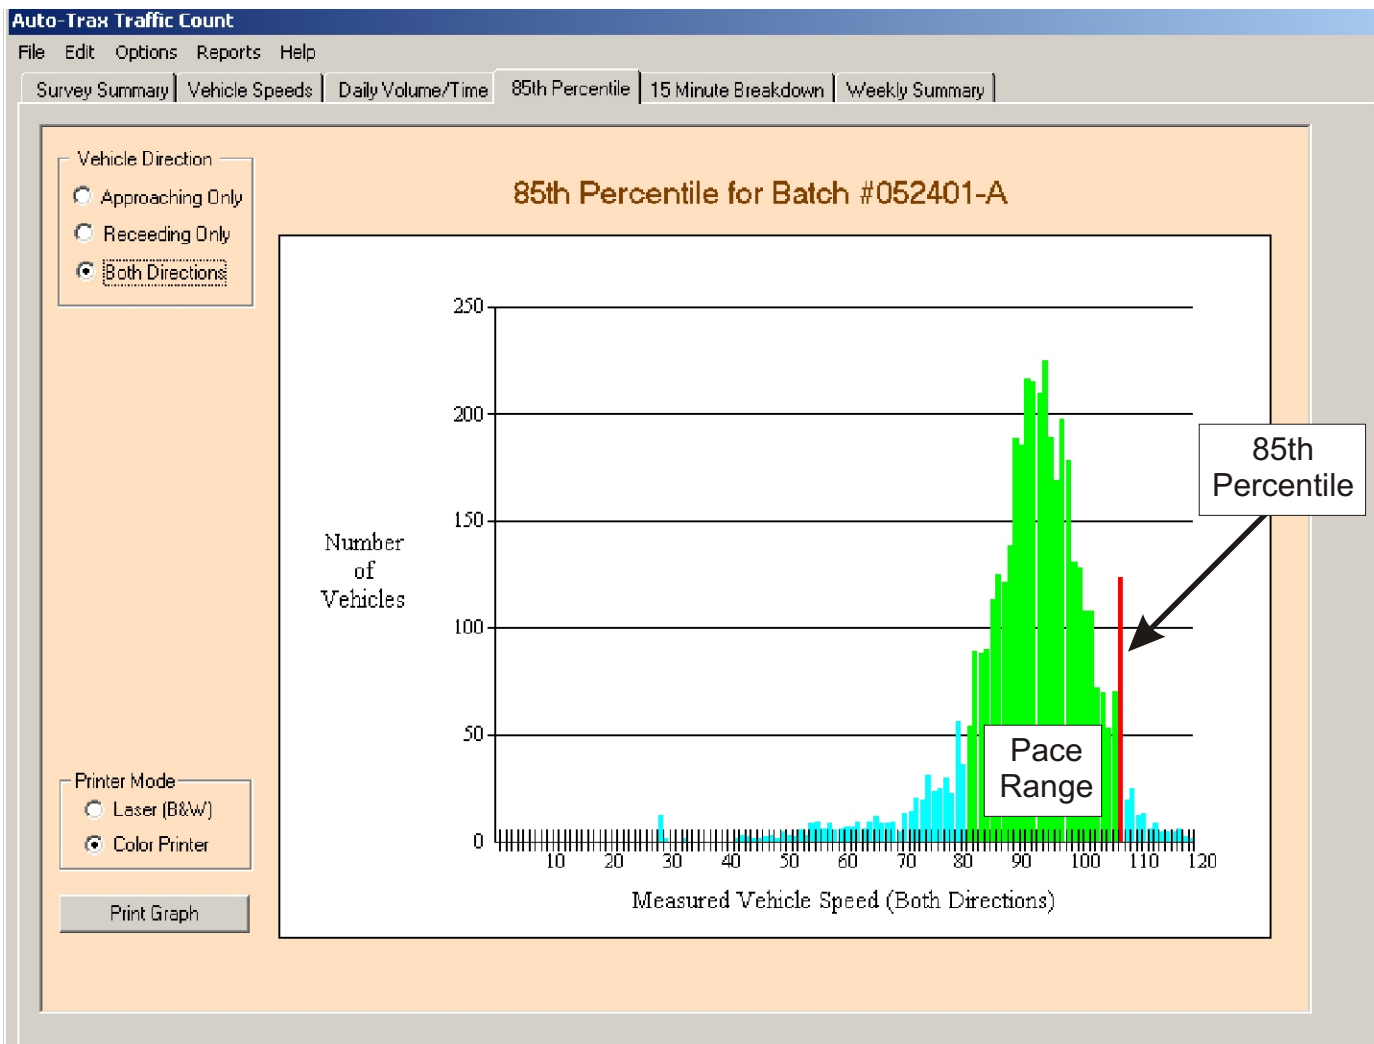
Auto-Trax Traffic Count

File Edit Options Reports Help

Survey Summary | Vehicle Speeds | Daily Volume/Time | 85th Percentile | 15 Minute Breakdown | Weekly Summary

Vehicle Direction
Approaching Only
Receeding Only
Both Directions

85th Percentile for Batch #052401-A

250
200
150
100
50
0

Number of Vehicles

10 20 30 40 50 60 70 80 90 100 110 120

Measured Vehicle Speed (Both Directions)

85th Percentile

Pace Range

Printer Mode
Laser (B&W)
Color Printer

Print Graph